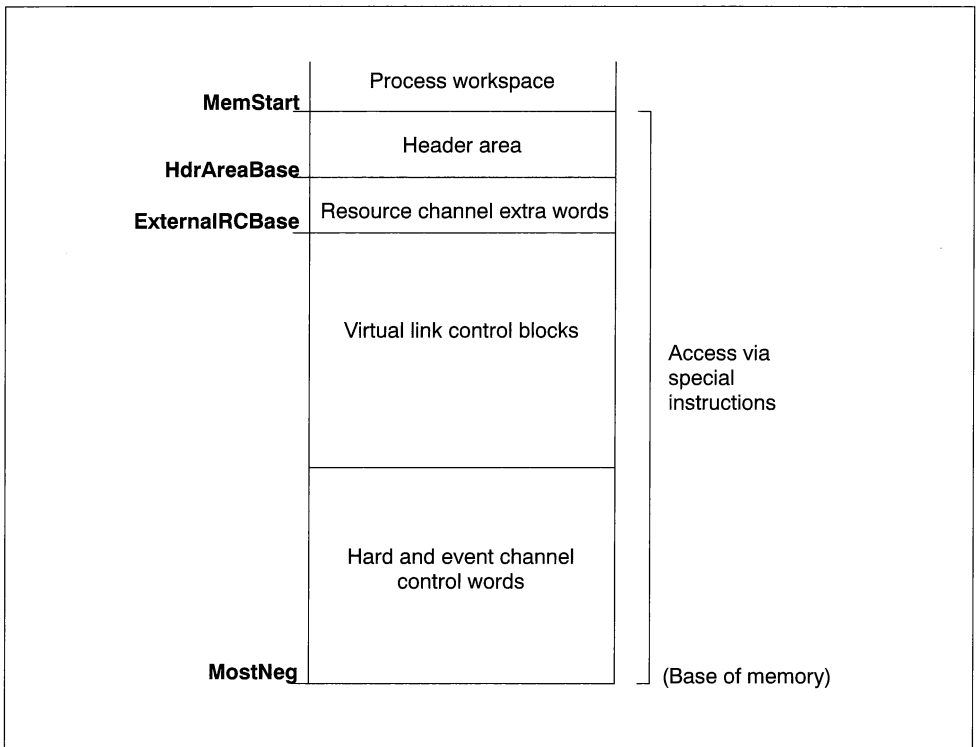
Process workspace

MemStart

Header area

HdrAreaBase

ExternalRCBase

Resource channel extra words

Virtual link control blocks

Access via special instructions

Hard and event channel control words

MostNeg

(Base of memory)